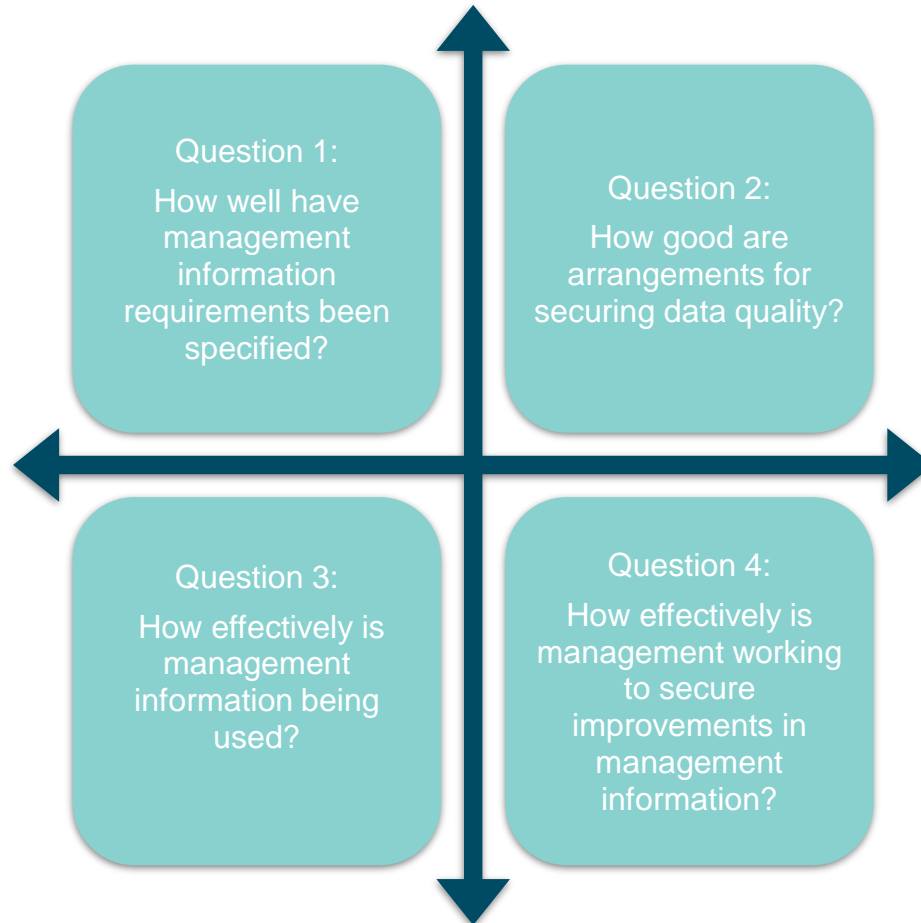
Question 1:

How well have management information requirements been specified?

Question 2:

How good are arrangements for securing data quality?

Question 3:

How effectively is management information being used?

Question 4:

How effectively is management working to secure improvements in management information?